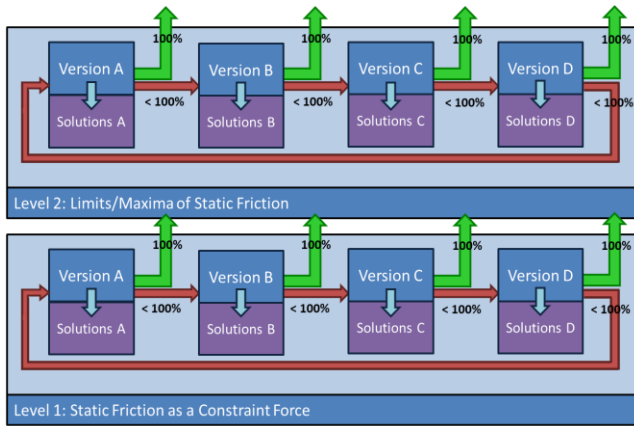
100%
100%
100%
100%

Version A
Solutions A
< 100%
Version B
Solutions B
< 100%
Version C
Solutions C
< 100%
Version D
Solutions D
< 100%

Level 2: Limits/Maxima of Static Friction

100%
100%
100%
100%

Version A
Solutions A
< 100%
Version B
Solutions B
< 100%
Version C
Solutions C
< 100%
Version D
Solutions D
< 100%

Level 1: Static Friction as a Constraint Force